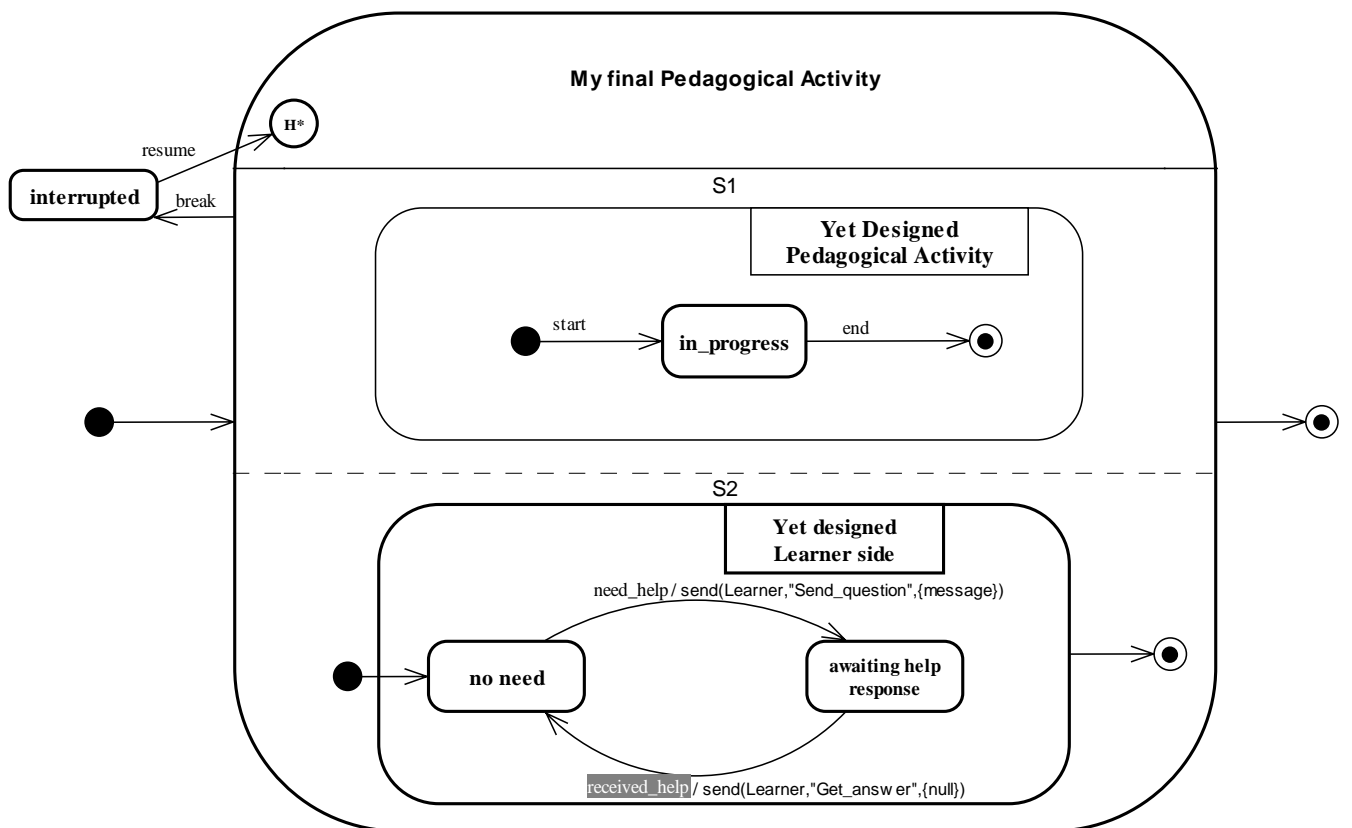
My final Pedagogical Activity

H*

resume

interrupted

break

S1

Yet Designed Pedagogical Activity

start

in_progress

end

S2

Yet designed Learner side

need_help / send(Learner,"Send_question",{message})

no need

awaiting help response

received_help / send(Learner,"Get_answ er",{null})